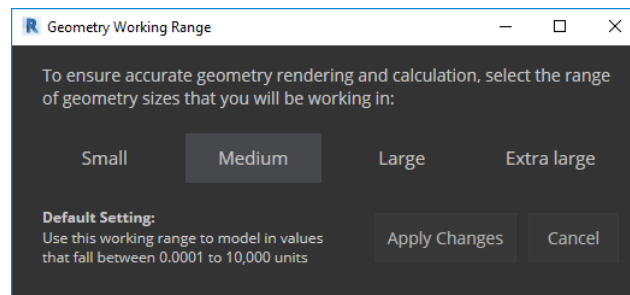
R Geometry Working Range

To ensure accurate geometry rendering and calculation, select the range of geometry sizes that you will be working in:

Small Medium Large Extra large

Default Setting:
Use this working range to model in values that fall between 0.0001 to 10,000 units

Apply Changes Cancel